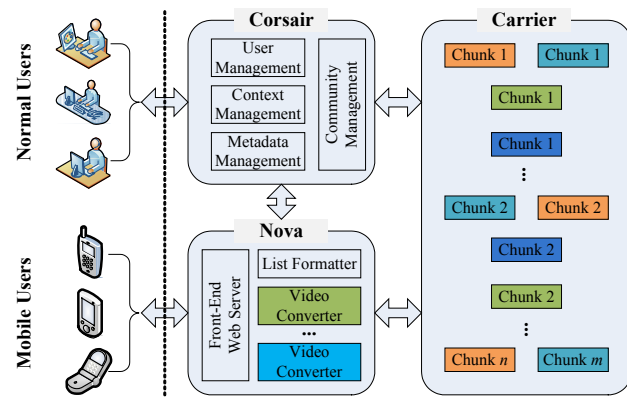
Normal Users

Mobile Users

Corsair

User Management

Context Management

Metadata Management

Community Management

Nova

Front-End Web Server

List Formatter

Video Converter

...

Video Converter

Carrier

Chunk 1

Chunk 1

Chunk 1

Chunk 1

⋮

Chunk 2

Chunk 2

Chunk 2

Chunk 2

⋮

Chunk $n$

Chunk $m$